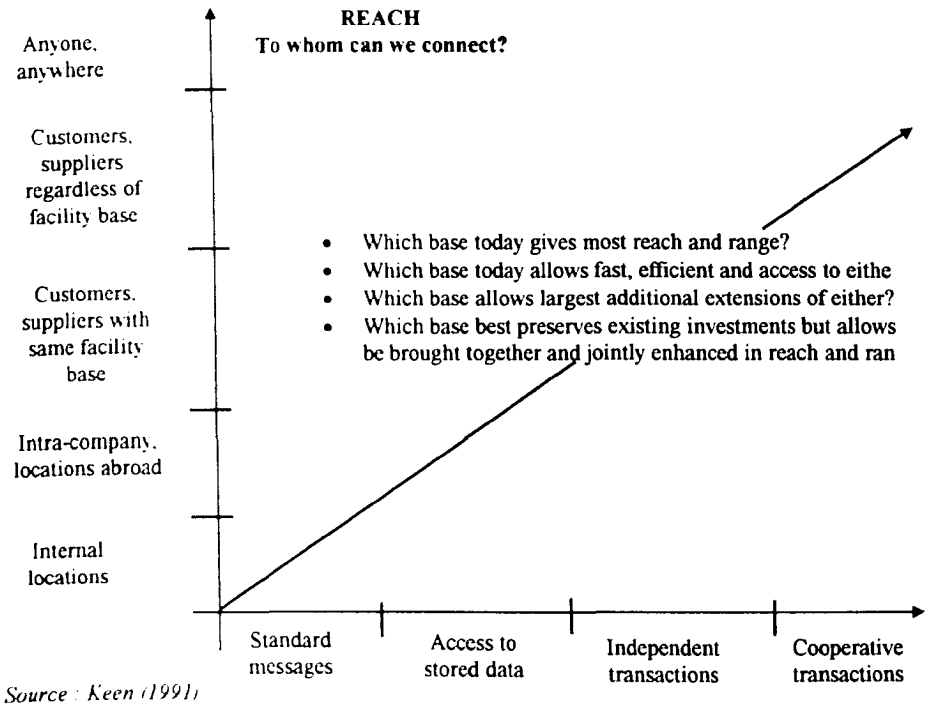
REACH
To whom can we connect?

Anyone, anywhere

Customers, suppliers regardless of facility base

Customers, suppliers with same facility base

Intra-company, locations abroad

Internal locations

- Which base today gives most reach and range?
- Which base today allows fast, efficient and access to eithe
- Which base allows largest additional extensions of either?
- Which base best preserves existing investments but allows be brought together and jointly enhanced in reach and ran

Standard messages

Access to stored data

Independent transactions

Cooperative transactions

Source : Keen (1991)